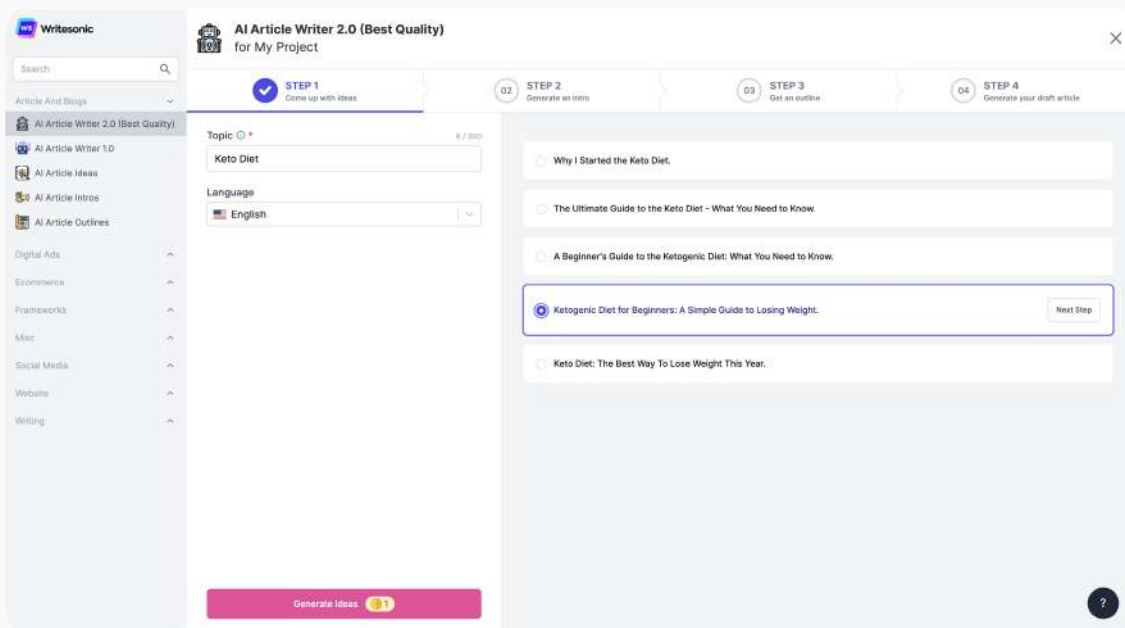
WS Writesonic

Search

Article And Blogs

AI Article Writer 2.0 (Best Quality)

AI Article Writer 1.0

AI Article Ideas

AI Article Intros

AI Article Outlines

Digital Ads

Ecommerce

Frameworks

Misc

Social Media

Website

Writing

AI Article Writer 2.0 (Best Quality)
for My Project

STEP 1
Come up with ideas

02 STEP 2
Generate an intro

03 STEP 3
Get an outline

04 STEP 4
Generate your draft article

Topic * 8 / 200

Keto Diet

Language

English

Generate Ideas 1

Why I Started the Keto Diet.

The Ultimate Guide to the Keto Diet - What You Need to Know.

A Beginner's Guide to the Ketogenic Diet: What You Need to Know.

Ketogenic Diet for Beginners: A Simple Guide to Losing Weight.

Next Step

Keto Diet: The Best Way To Lose Weight This Year.

?